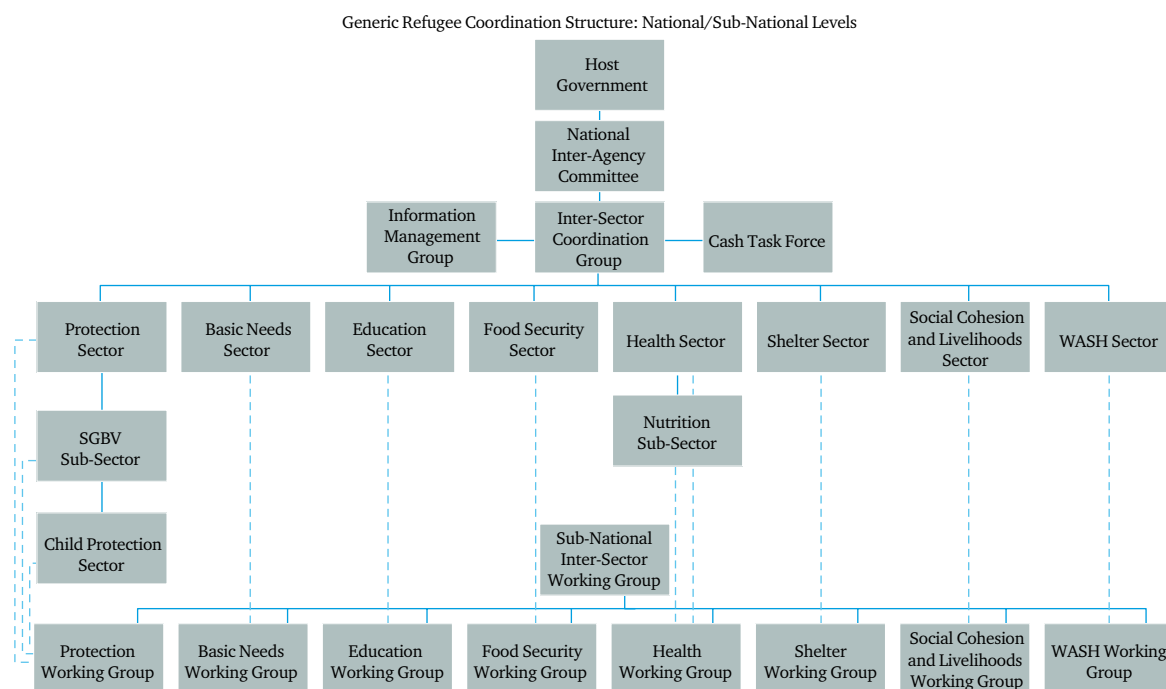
Generic Refugee Coordination Structure: National/Sub-National Levels

Host Government

National Inter-Agency Committee

Information Management Group

Inter-Sector Coordination Group

Cash Task Force

Protection Sector

Basic Needs Sector

Education Sector

Food Security Sector

Health Sector

Shelter Sector

Social Cohesion and Livelihoods Sector

WASH Sector

SGBV Sub-Sector

Nutrition Sub-Sector

Child Protection Sector

Sub-National Inter-Sector Working Group

Protection Working Group

Basic Needs Working Group

Education Working Group

Food Security Working Group

Health Working Group

Shelter Working Group

Social Cohesion and Livelihoods Working Group

WASH Working Group